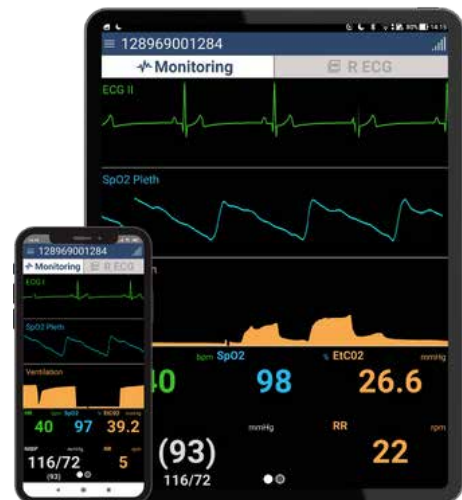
128969001284

Monitoring

R ECG

ECG II

SpO2 Pleth

bpm SpO2

% EtC02

mmHg

40

98

26.6

mmHg

RR

rpm

(93)

116/72

22

128969001284

Monitoring

R ECG

ECG I

SpO2 Pleth

Ventilation

HR bpm SpO2 % EtCO2 mmHg

40

97

39.2

NIBP mmHg

RR rpm

116/72

(93)

5